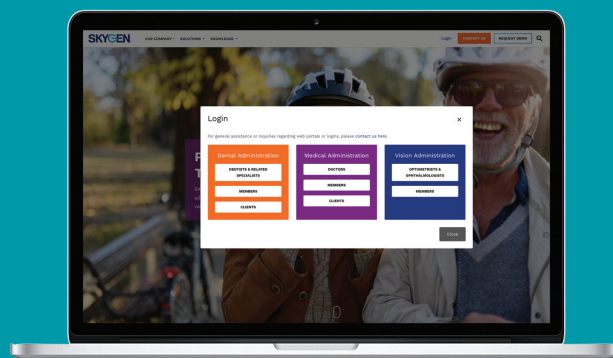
SKYGEN OUR COMPANY SOLUTIONS KNOWLEDGE LOGIN CONTACT US REQUEST DEMO

Login ×

For general assistance or inquiries regarding web portals or logins, please contact us here.

Dental Administration
DENTISTS & RELATED SPECIALISTS
MEMBERS
CLIENTS

Medical Administration
DOCTORS
MEMBERS
CLIENTS

Vision Administration
OPTOMETRISTS & OPHTHALMOLOGISTS
MEMBERS

Close